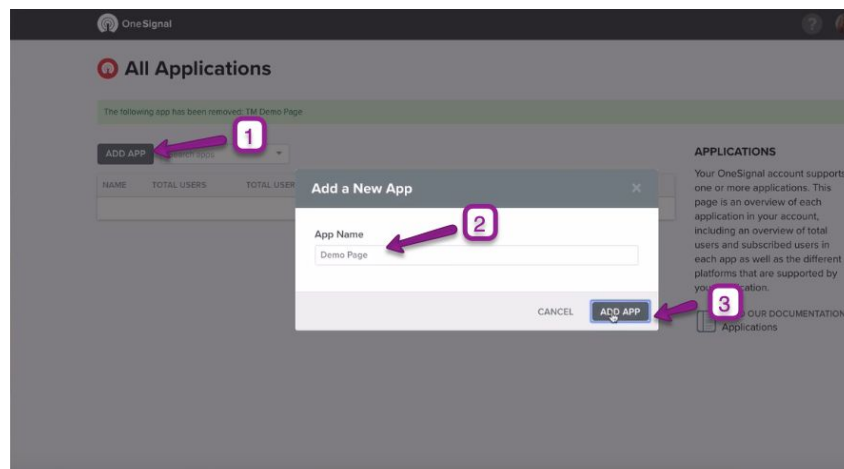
OneSignal

All Applications

The following app has been removed: TM Demo Page

ADD APP

1

NAME TOTAL USERS TOTAL USER

Add a New App

×

App Name

2

Demo Page

CANCEL

ADD APP

3

APPLICATIONS

Your OneSignal account supports one or more applications. This page is an overview of each application in your account, including an overview of total users and subscribed users in each app as well as the different platforms that are supported by you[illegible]cation.

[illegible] OUR DOCUMENTATION
Applications